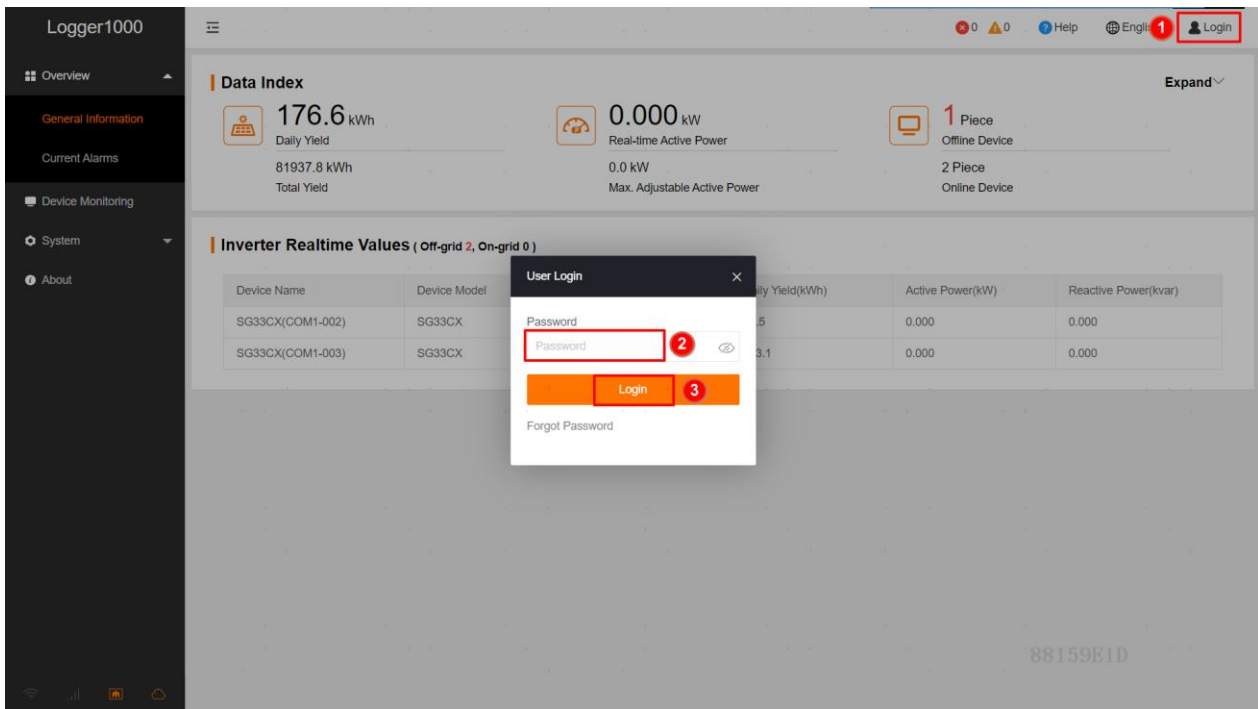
Logger1000

Overview
General Information
Current Alarms
Device Monitoring
System
About

0 0 Help Engli 1 Login

Data Index
Expand

176.6 kWh
Daily Yield
81937.8 kWh
Total Yield

0.000 kW
Real-time Active Power
0.0 kW
Max. Adjustable Active Power

1 Piece
Offline Device
2 Piece
Online Device

Inverter Realtime Values ( Off-grid 2, On-grid 0 )

| Device Name | Device Model | ily Yield(kWh) | Active Power(kW) | Reactive Power(kvar) |
|---|---|---|---|---|
| SG33CX(COM1-002) | SG33CX | .5 | 0.000 | 0.000 |
| SG33CX(COM1-003) | SG33CX | 3.1 | 0.000 | 0.000 |

User Login
×
Password
Password 2
Login 3
Forgot Password

88159E1D